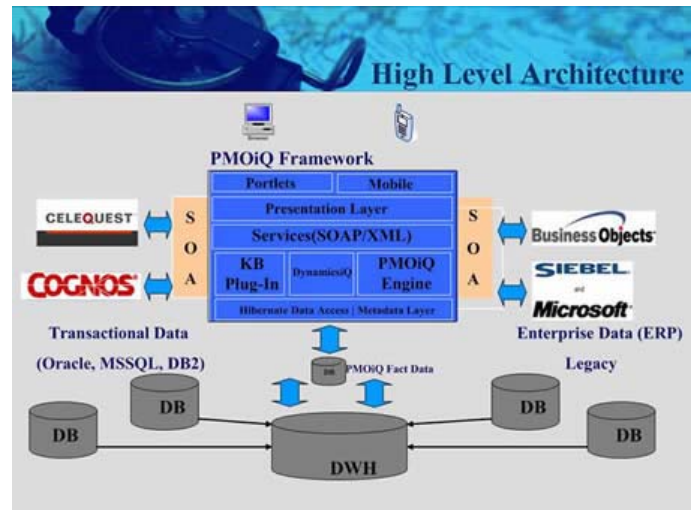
High Level Architecture

PMOiQ Framework

Portlets

Mobile

Presentation Layer

Services(SOAP/XML)

KB Plug-In

DynamicsiQ

PMOiQ Engine

Hibernate Data Access | Metadata Layer

S O A

S O A

CELEQUEST

COGNOS

Business Objects

SIEBEL and Microsoft

Transactional Data (Oracle, MSSQL, DB2)

Enterprise Data (ERP)

Legacy

DB

PMOiQ Fact Data

DB

DB

DB

DB

DWH